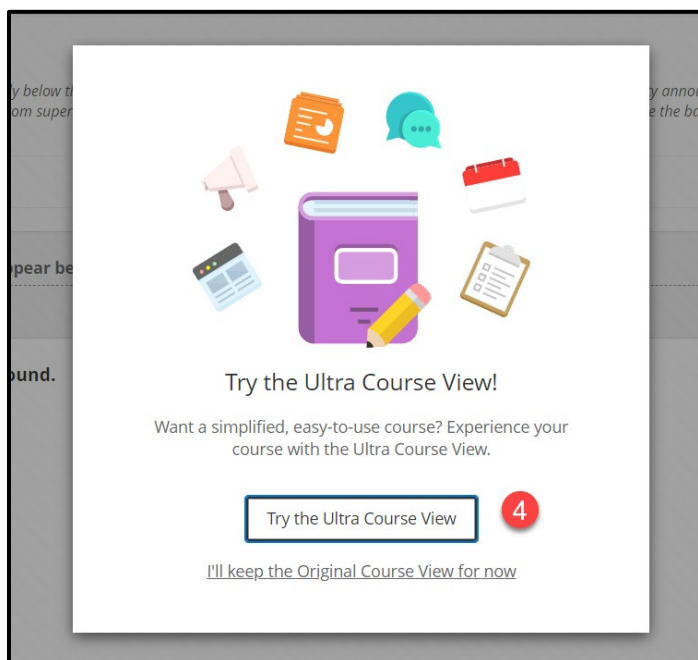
y below th
om super

y anno
the bo

ppear be

ound.

Try the Ultra Course View!

Want a simplified, easy-to-use course? Experience your course with the Ultra Course View.

Try the Ultra Course View

4

I'll keep the Original Course View for now